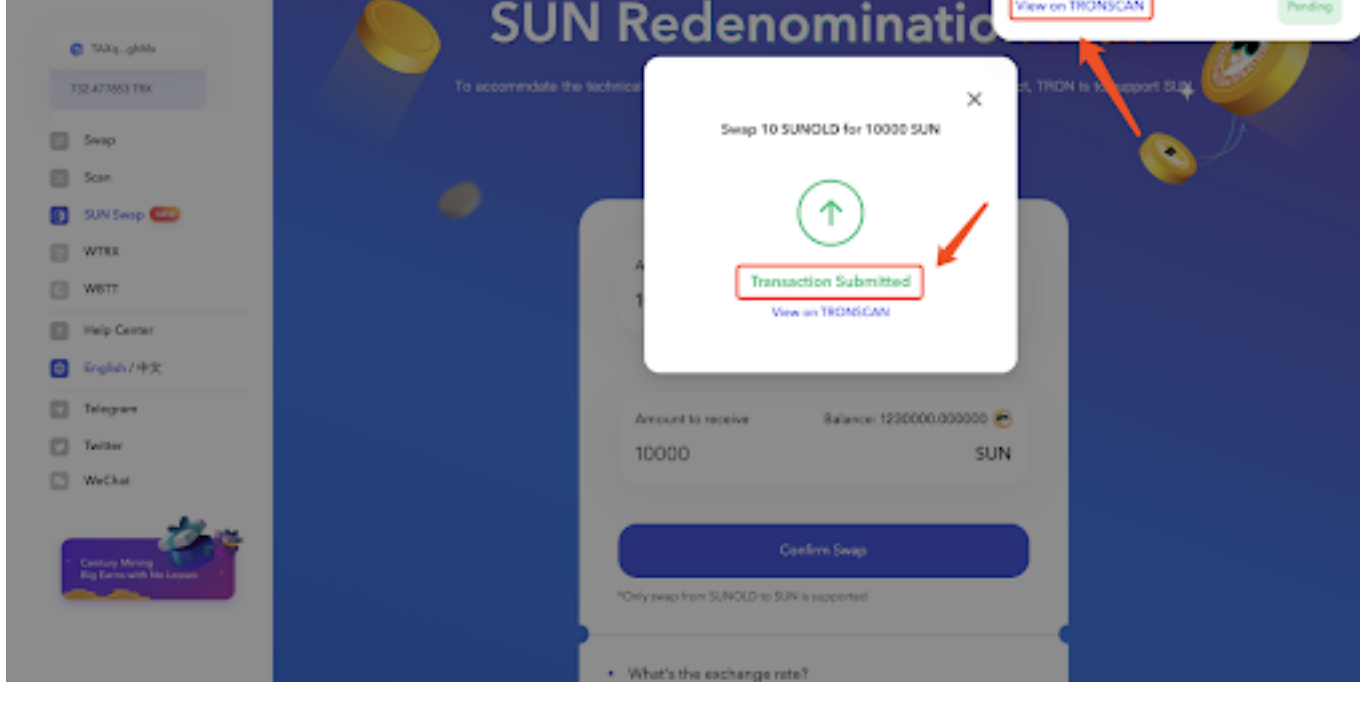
TAXq...ghMx

752.477653 TRX

Swap

Scan

SUN Swap NEW

WTRX

WBTT

Help Center

English / 中文

Telegram

Twitter

WeChat

Century Mining
Big Earns with No Losses

SUN Redenominatio

To accommodate the technic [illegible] t, TRON is to support SUN

View on TRONSCAN

Pending

Swap 10 SUNOLD for 10000 SUN

Transaction Submitted

View on TRONSCAN

Amount to receive

Balance: 1230000.000000

10000

SUN

Confirm Swap

*Only swap from SUNOLD to SUN is supported

What's the exchange rate?